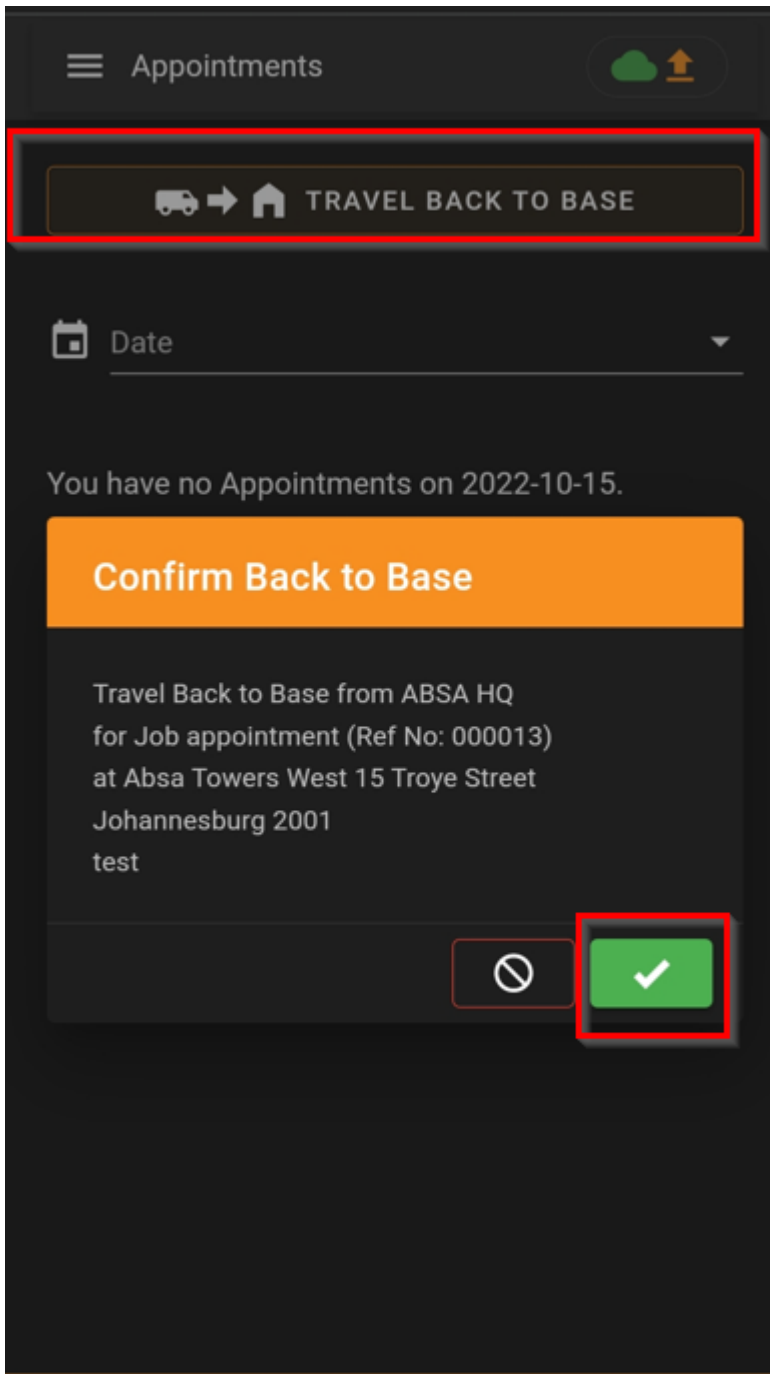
Appointments

TRAVEL BACK TO BASE

Date

You have no Appointments on 2022-10-15.

Confirm Back to Base

Travel Back to Base from ABSA HQ for Job appointment (Ref No: 000013) at Absa Towers West 15 Troye Street Johannesburg 2001
test